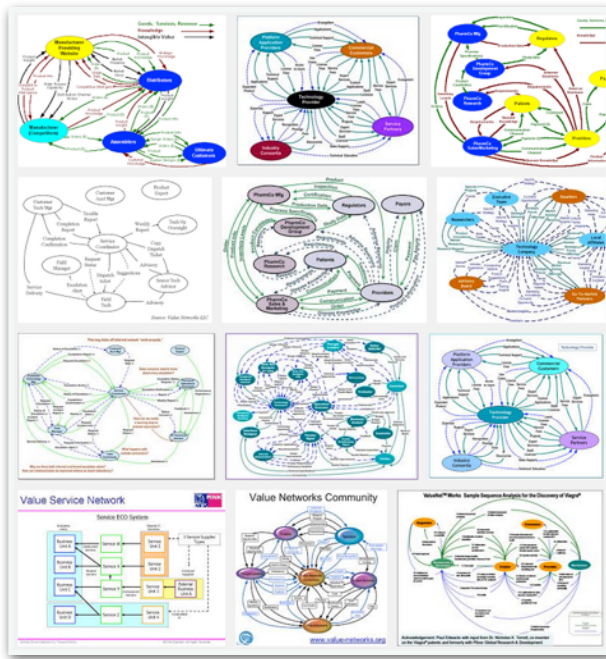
Goods, Services, Revenue
Knowledge
Intangible Value

Manufacturer Providing Website

Distributors

Manufacturer (Competitors)

Associations

Ultimate Customers

Platform Application Providers

Commercial Customers

Technology Provider

Service Partners

Industry Consortia

PharmCo Mfg

Regulators

PharmCo Development Group

PharmCo Research

Patients

PharmCo Sales/Marketing

Providers

Customer Tech Mgr

Customer Acct Mgr

Product Expert

Completion Report

Trouble Report

Weekly Report

Tech Op Oversight

Service Coordinator

Copy Dispatch ticket

FMS Manager

Request Status

Suggestions

Advance

Service Tech Advice

Service Delivery

Escalation Alert

Dispatch ticket

Field Tech

Advisory

Source: Value Networks LLC

PharmCo Mfg

Regulators

Payers

PharmCo Development Group

PharmCo Research

Patients

PharmCo Sales & Marketing

Providers

Technology Provider

Platform Application Providers

Commercial Customers

Technology Provider

Service Partners

Industry Consortia

Value Service Network

Service ECO System

Business Unit 1

Service A

Service Unit 1

Chemical Supplier Types

Business Unit 2

Service B

Service Unit 2

External Business Unit

Business Unit 3

Service C

Service Unit 3

Business Unit 4

Service D

Service Unit 4

Value Networks Community

www.value-networks.org

ValueNet™ Works Sample Sequence Analysis for the Discovery of Viagra®